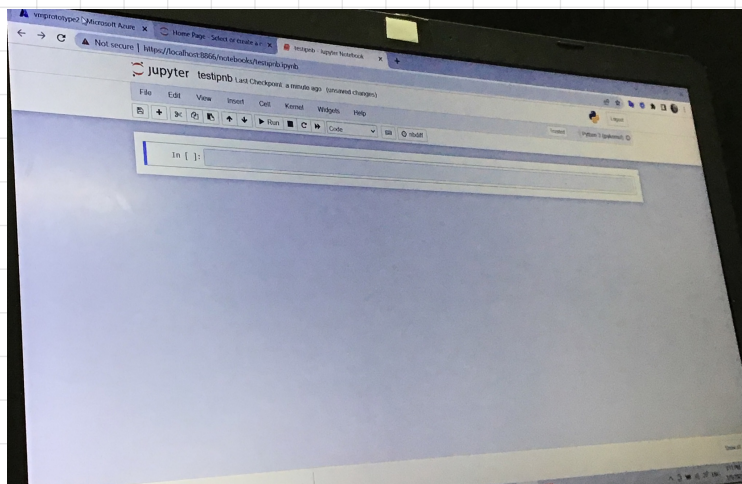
vmprototype2 - Microsoft Azure ×
Home Page - Select or create a n ×
testipnb - Jupyter Notebook ×
+
Not secure | https://localhost:8666/notebooks/testipnb.ipynb
Jupyter testipnb Last Checkpoint: a minute ago (unsaved changes)
Logout
File Edit View Insert Cell Kernel Widgets Help
Trusted
Python 3 (ipykernel)
Run
Code
nbdiff
In [ ]: